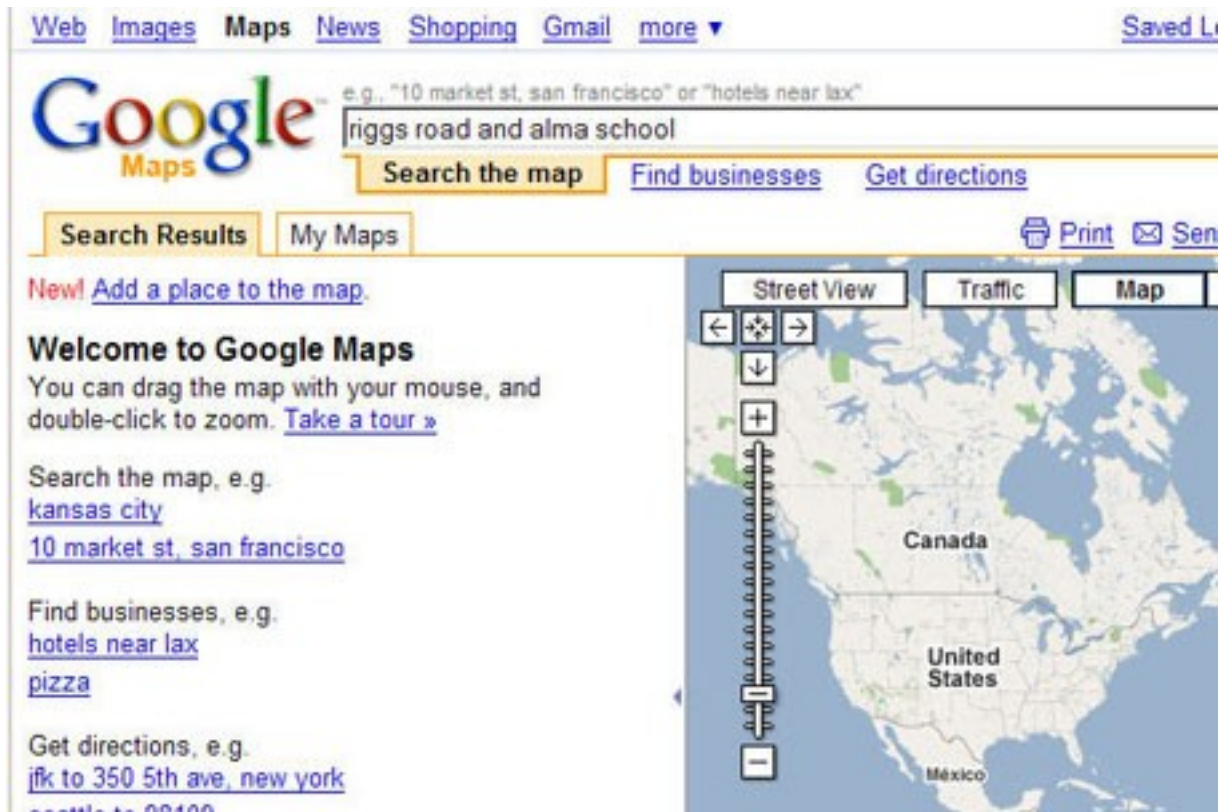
Web Images Maps News Shopping Gmail more ▾ Saved L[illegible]

Google Maps

e.g., "10 market st, san francisco" or "hotels near lax"

riggs road and alma school

Search the map Find businesses Get directions

Search Results My Maps

Print Sen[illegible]

New! Add a place to the map.

Welcome to Google Maps

You can drag the map with your mouse, and double-click to zoom. Take a tour »

Search the map, e.g.
kansas city
10 market st, san francisco

Find businesses, e.g.
hotels near lax
pizza

Get directions, e.g.
jfk to 350 5th ave, new york
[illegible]

Street View Traffic Map

+

−

Canada

United States

México